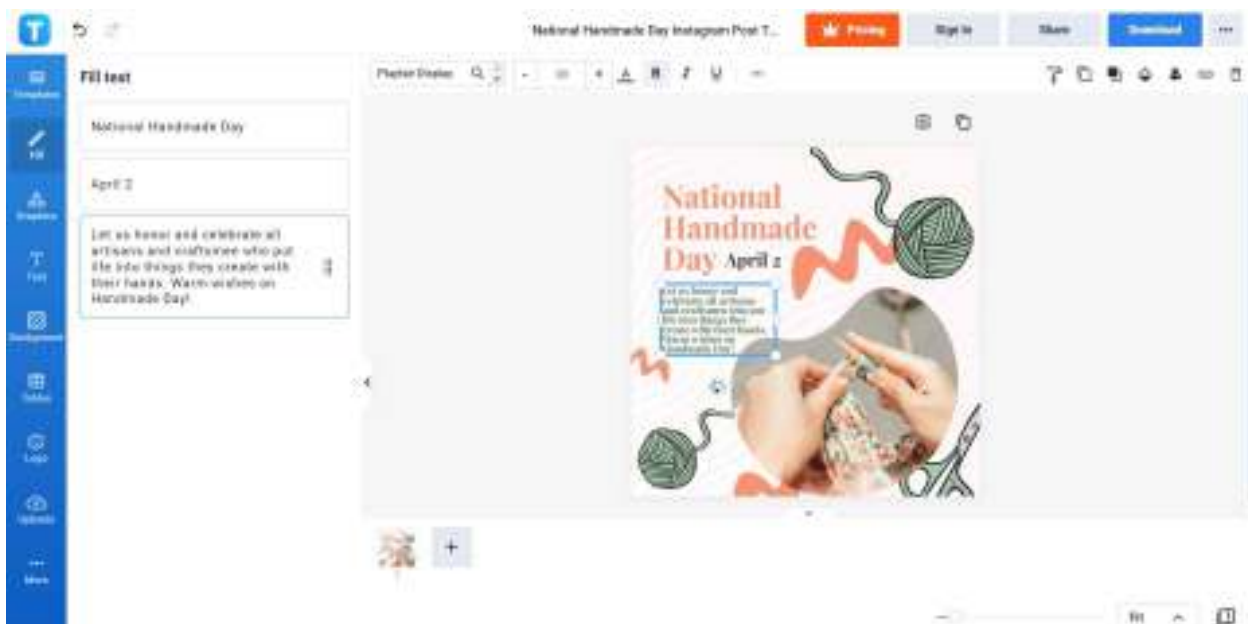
National Handmade Day Instagram Post T...

Pricing

Sign In

Share

Download

Templates

Fill

Graphics

Text

Background

Tables

Logo

Uploads

More

Fill text

National Handmade Day

April 2

Let us honor and celebrate all artisans and craftsmen who put life into things they create with their hands. Warm wishes on Handmade Day!

Playfair Display

National Handmade Day April 2

Let us honor and celebrate all artisans and craftsmen who put life into things they create with their hands. Warm wishes on Handmade Day!

+

Fit